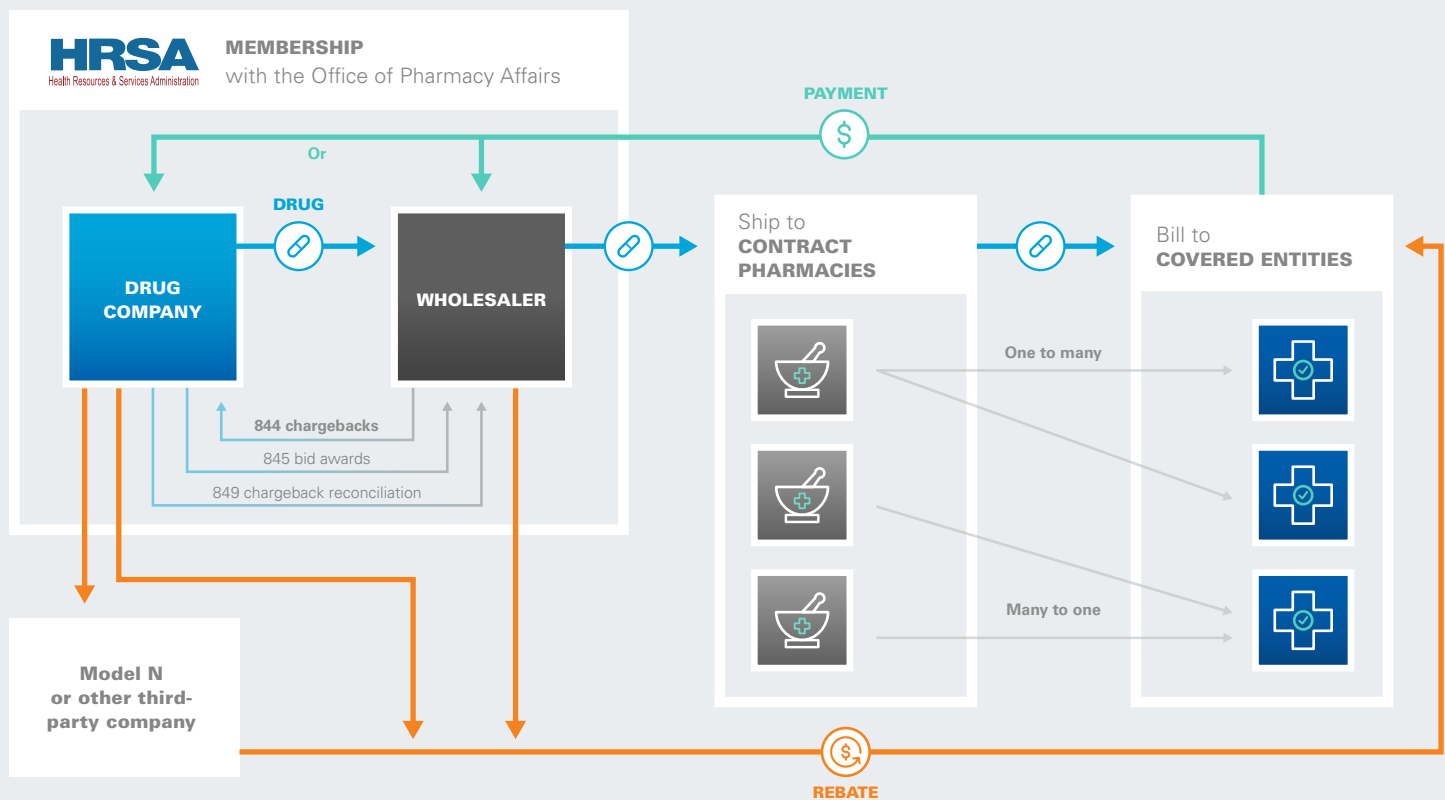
HRSA
Health Resources & Services Administration

MEMBERSHIP
with the Office of Pharmacy Affairs

PAYMENT

Or

DRUG

DRUG COMPANY

WHOLESALER

Ship to
CONTRACT PHARMACIES

Bill to
COVERED ENTITIES

844 chargebacks
845 bid awards
849 chargeback reconciliation

One to many

Many to one

Model N or other third-party company

REBATE